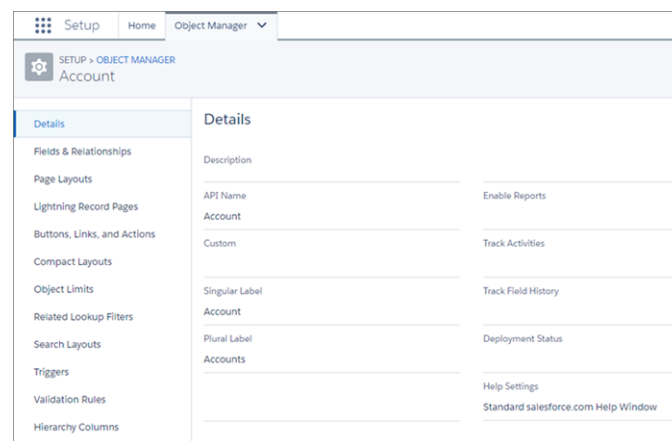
Setup Home Object Manager

SETUP > OBJECT MANAGER
Account

Details
Fields & Relationships
Page Layouts
Lightning Record Pages
Buttons, Links, and Actions
Compact Layouts
Object Limits
Related Lookup Filters
Search Layouts
Triggers
Validation Rules
Hierarchy Columns

Details

Description

API Name
Account

Custom

Singular Label
Account

Plural Label
Accounts

Enable Reports

Track Activities

Track Field History

Deployment Status

Help Settings
Standard salesforce.com Help Window